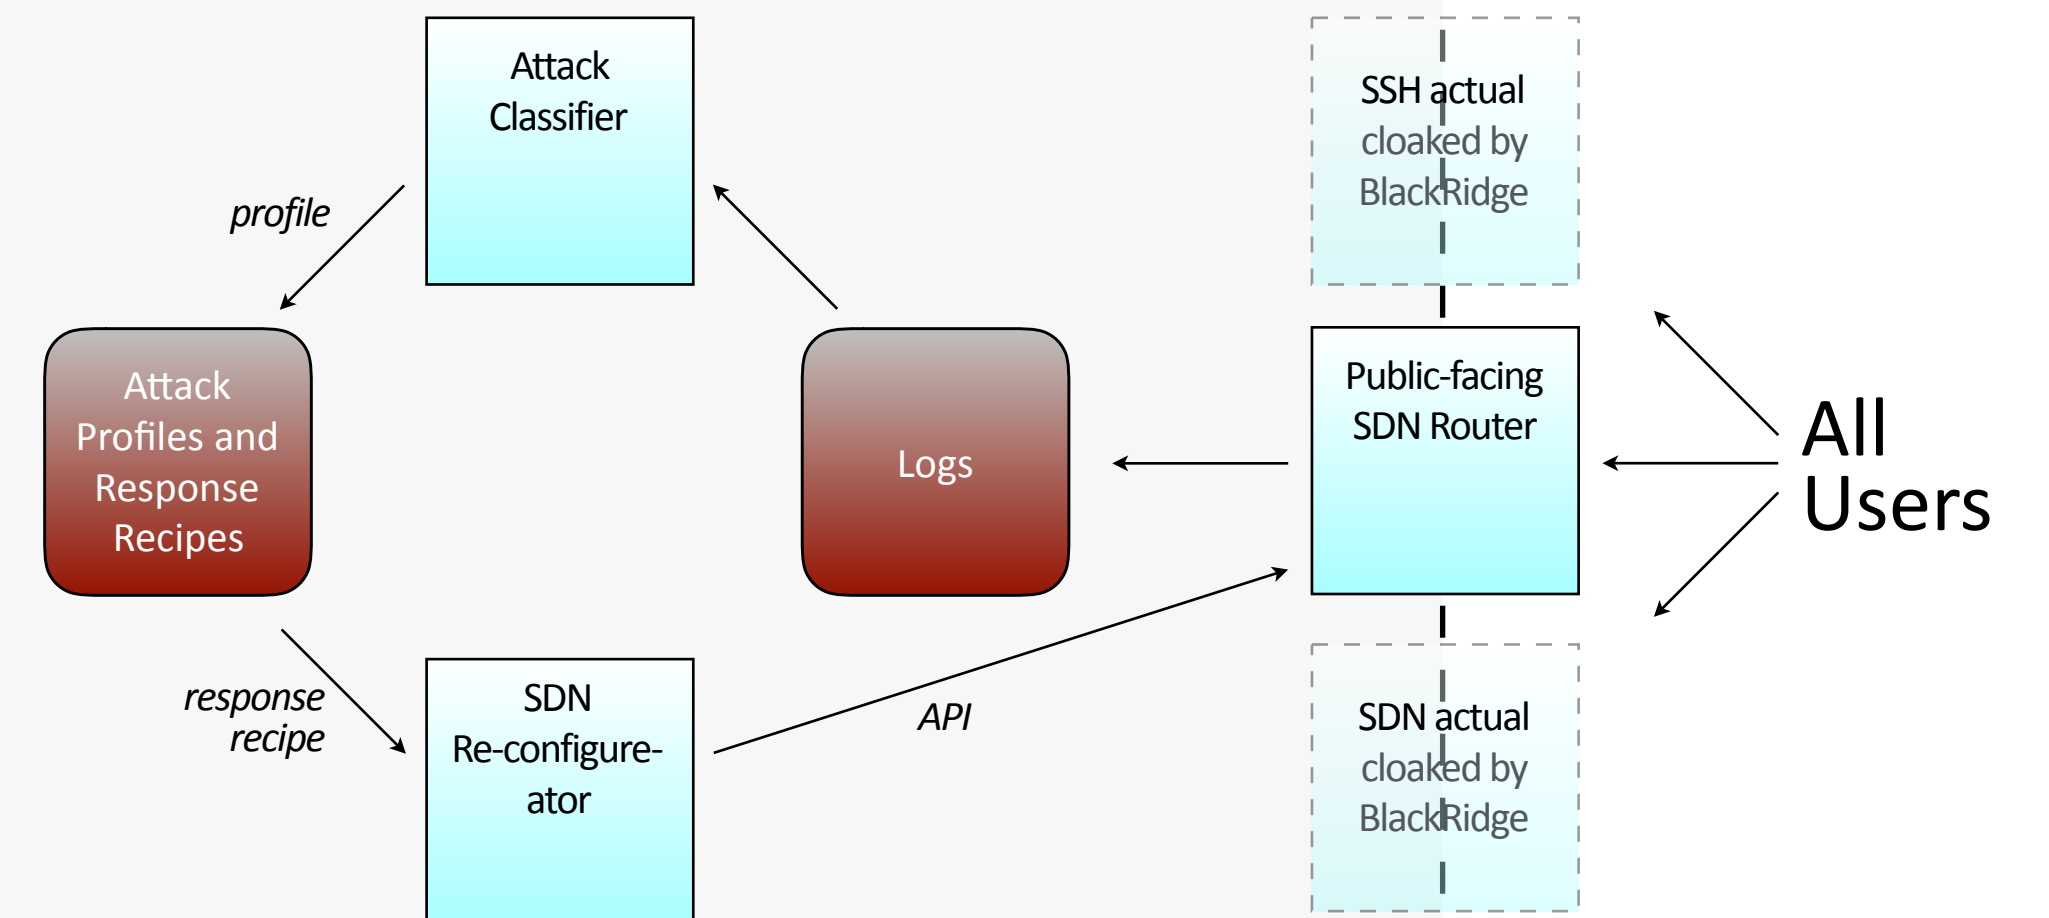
Attack Classifier

profile

SSH actual cloaked by BlackRidge

Attack Profiles and Response Recipes

Logs

Public-facing SDN Router

All Users

response recipe

SDN Re-configure-ator

API

SDN actual cloaked by BlackRidge